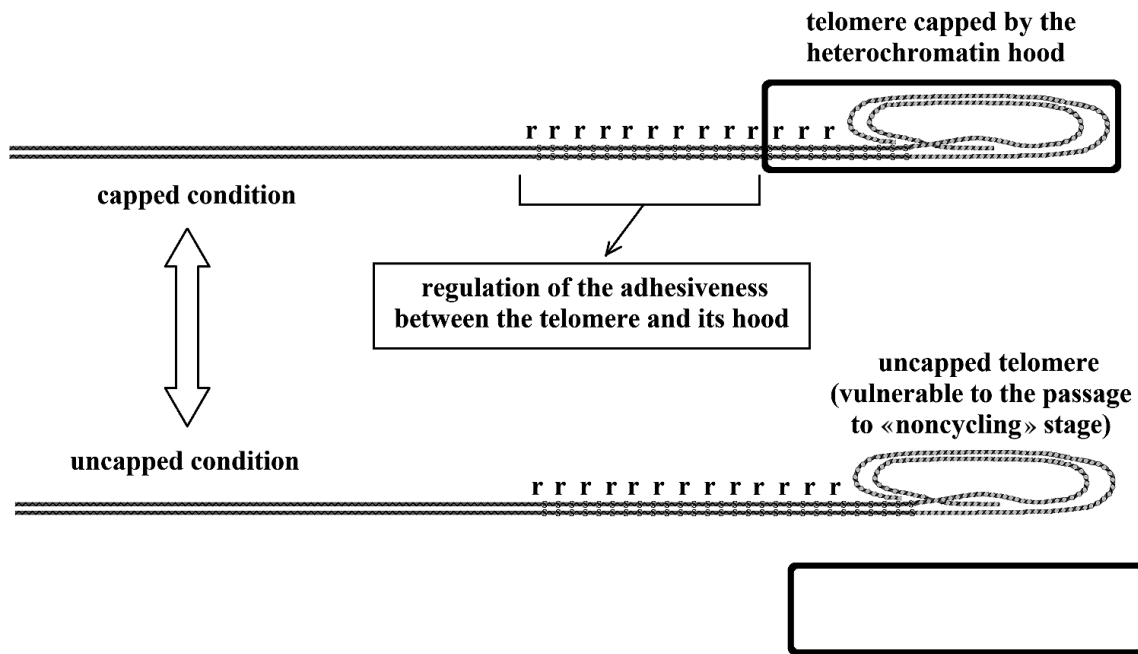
telomere capped by the heterochromatin hood

r r r r r r r r r r r r r

capped condition

regulation of the adhesiveness between the telomere and its hood

uncapped telomere (vulnerable to the passage to «noncycling» stage)

uncapped condition

r r r r r r r r r r r r r r